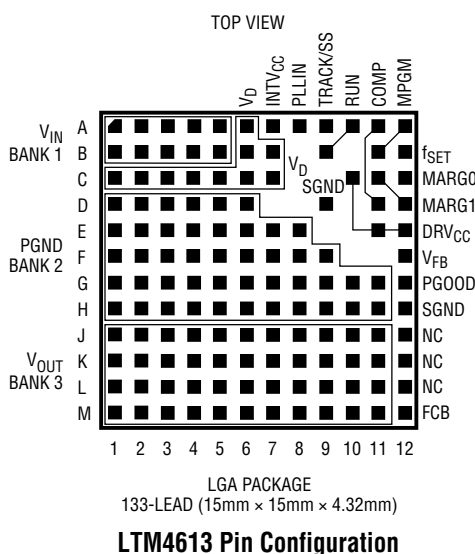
TOP VIEW

$V_D$
$INTV_{CC}$
PLLIN
TRACK/SS
RUN
COMP
MPGM

$V_{IN}$
BANK 1

PGND
BANK 2

$V_{OUT}$
BANK 3

A
B
C
D
E
F
G
H
J
K
L
M

$V_D$
SGND

$f_{SET}$
MARG0
MARG1
$DRV_{CC}$
$V_{FB}$
PGOOD
SGND
NC
NC
NC
FCB

1 2 3 4 5 6 7 8 9 10 11 12

LGA PACKAGE
133-LEAD (15mm × 15mm × 4.32mm)

**LTM4613 Pin Configuration**